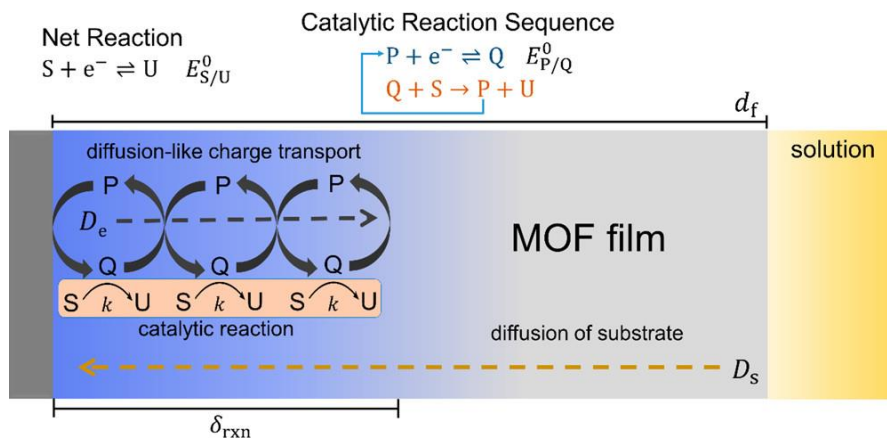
Catalytic Reaction Sequence

Net Reaction

$S + e^- \rightleftharpoons U \quad E^0_{S/U}$

$P + e^- \rightleftharpoons Q \quad E^0_{P/Q}$

$Q + S \rightarrow P + U$

$d_f$

diffusion-like charge transport

solution

P P P

$D_e$

MOF film

Q Q Q

S $k$ U S $k$ U S $k$ U

catalytic reaction

diffusion of substrate

$D_s$

$\delta_{rxn}$